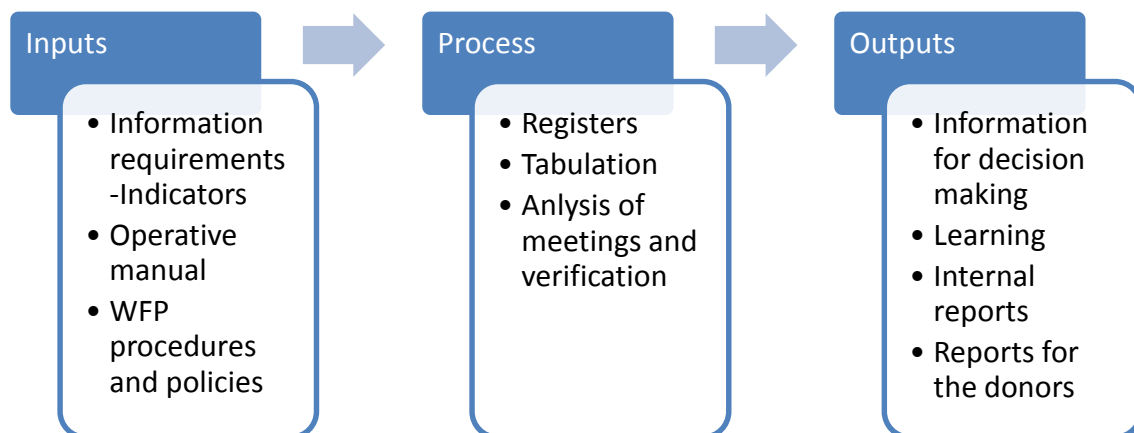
Inputs

- Information requirements -Indicators
- Operative manual
- WFP procedures and policies

Process

- Registers
- Tabulation
- Anlysis of meetings and verification

Outputs

- Information for decision making
- Learning
- Internal reports
- Reports for the donors